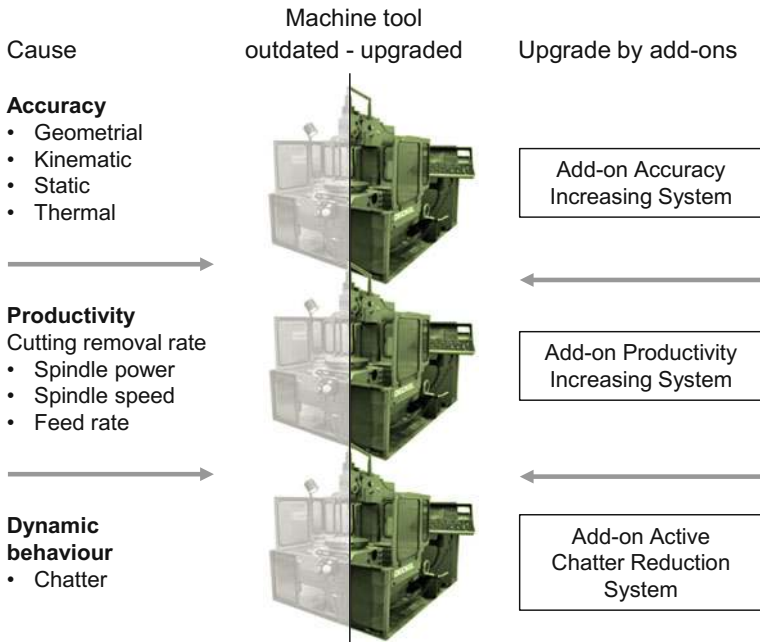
Cause

Machine tool
outdated - upgraded

Upgrade by add-ons

**Accuracy**
• Geometrial
• Kinematic
• Static
• Thermal

Add-on Accuracy Increasing System

**Productivity**
Cutting removal rate
• Spindle power
• Spindle speed
• Feed rate

Add-on Productivity Increasing System

**Dynamic behaviour**
• Chatter

Add-on Active Chatter Reduction System